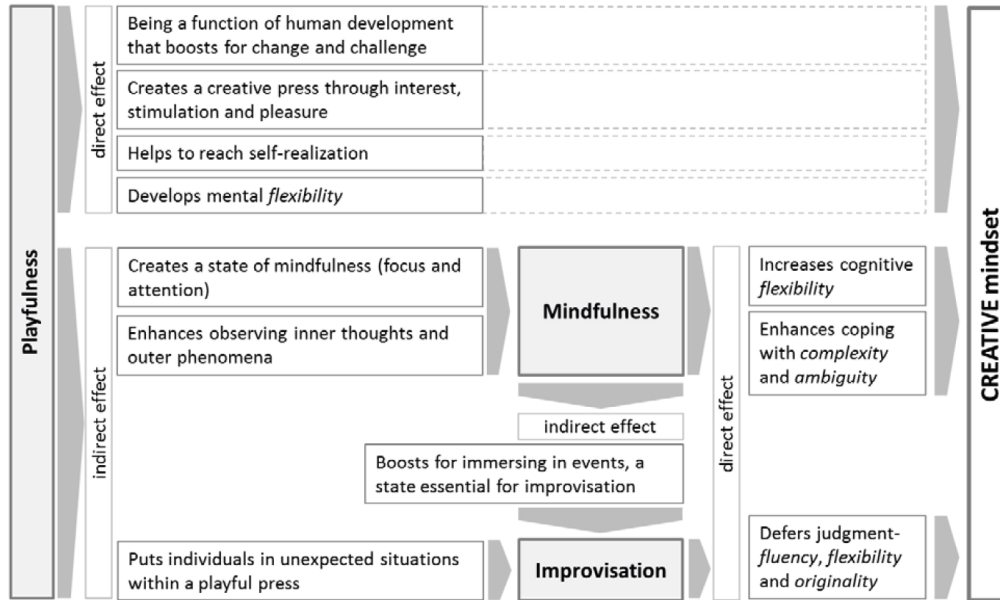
Playfulness

direct effect

Being a function of human development that boosts for change and challenge

Creates a creative press through interest, stimulation and pleasure

Helps to reach self-realization

Develops mental *flexibility*

indirect effect

Creates a state of mindfulness (focus and attention)

Enhances observing inner thoughts and outer phenomena

Mindfulness

indirect effect

Boosts for immersing in events, a state essential for improvisation

Puts individuals in unexpected situations within a playful press

Improvisation

direct effect

Increases cognitive *flexibility*

Enhances coping with *complexity* and *ambiguity*

Defers judgment- *fluency*, *flexibility* and *originality*

CREATIVE mindset